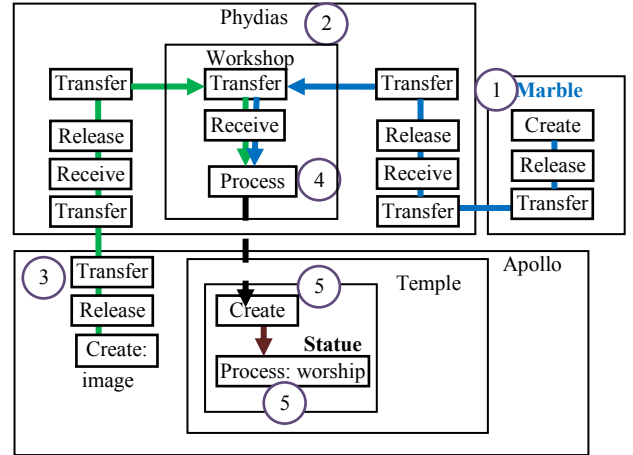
Phydias
2
Workshop
Transfer
Transfer
Transfer
1
Marble
Release
Receive
Release
Create
Receive
Process
4
Receive
Release
Transfer
Transfer
Transfer
3
Transfer
Apollo
5
Temple
Release
Create
Statue
Create: image
Process: worship
5